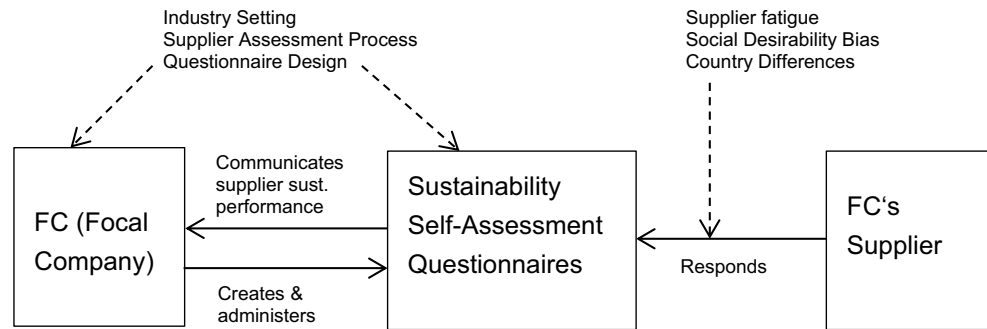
Industry Setting
Supplier Assessment Process
Questionnaire Design

Supplier fatigue
Social Desirability Bias
Country Differences

FC (Focal Company)

Communicates supplier sust. performance

Creates & administers

Sustainability Self-Assessment Questionnaires

Responds

FC‘s Supplier